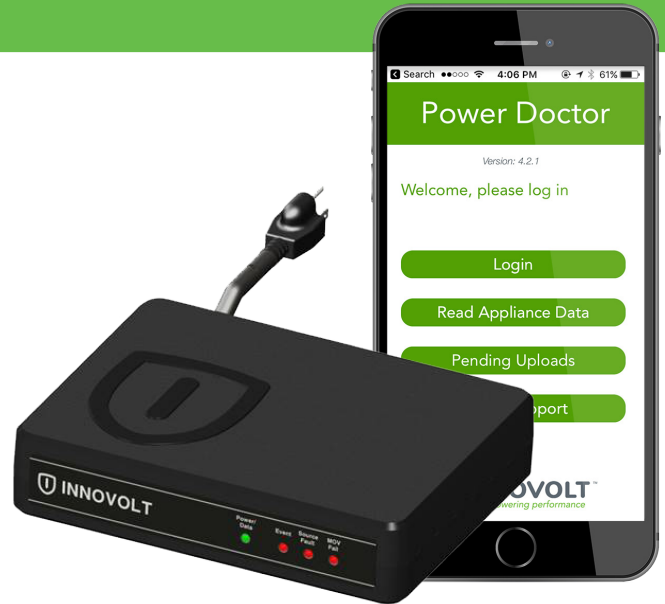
Search 4:06 PM 61%

Power Doctor

Version: 4.2.1

Welcome, please log in

Login

Read Appliance Data

Pending Uploads

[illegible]pport

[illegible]NOVOLT™
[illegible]wering performance

INNOVOLT

Power Data

Event

Source Fault

MOV Fail